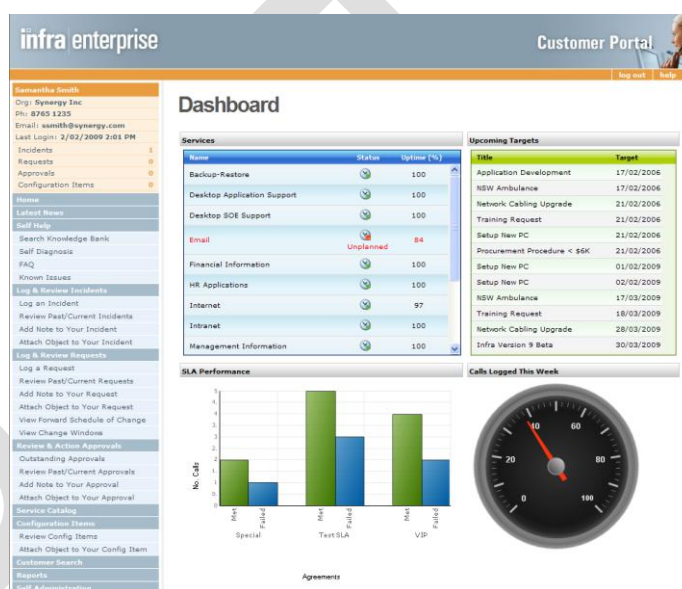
infra enterprise

Customer Portal

log out | help

Samantha Smith
Org: Synergy Inc
Ph: 8765 1235
Email: ssmith@synergy.com
Last Login: 2/02/2009 2:01 PM

| | |
|---|---|
| Incidents | 1 |
| Requests | 0 |
| Approvals | 0 |
| Configuration Items | 0 |

Home
Latest News
Self Help
Search Knowledge Bank
Self Diagnosis
FAQ
Known Issues
Log & Review Incidents
Log an Incident
Review Past/Current Incidents
Add Note to Your Incident
Attach Object to Your Incident
Log & Review Requests
Log a Request
Review Past/Current Requests
Add Note to Your Request
Attach Object to Your Request
View Forward Schedule of Change
View Change Window
Review & Action Approvals
Outstanding Approvals
Review Past/Current Approvals
Add Note to Your Approval
Attach Object to Your Approval
Service Catalog
Configuration Items
Review Config Items
Attach Object to Your Config Item
Customer Search
Reports
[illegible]

Dashboard

Services

| Name | Status | Uptime (%) |
|---|---|---|
| Backup-Restore | | 100 |
| Desktop Application Support | | 100 |
| Desktop SOE Support | | 100 |
| Email | Unplanned | 84 |
| Financial Information | | 100 |
| HR Applications | | 100 |
| Internet | | 97 |
| Intranet | | 100 |
| Management Information | | 100 |

Upcoming Targets

| Title | Target |
|---|---|
| Application Development | 17/02/2006 |
| NSW Ambulance | 17/02/2006 |
| Network Cabling Upgrade | 21/02/2006 |
| Training Request | 21/02/2006 |
| Setup New PC | 21/02/2006 |
| Procurement Procedure < $6K | 21/02/2006 |
| Setup New PC | 01/02/2009 |
| Setup New PC | 02/02/2009 |
| NSW Ambulance | 17/03/2009 |
| Training Request | 18/03/2009 |
| Network Cabling Upgrade | 28/03/2009 |
| Infra Version 9 Beta | 30/03/2009 |

SLA Performance

No. Calls
5 4.5 4 3.5 3 2.5 2 1.5 1 0.5 0
Met Failed Met Failed Met Failed
Special Test SLA VIP
Agreements

Calls Logged This Week

0 20 40 60 80 100